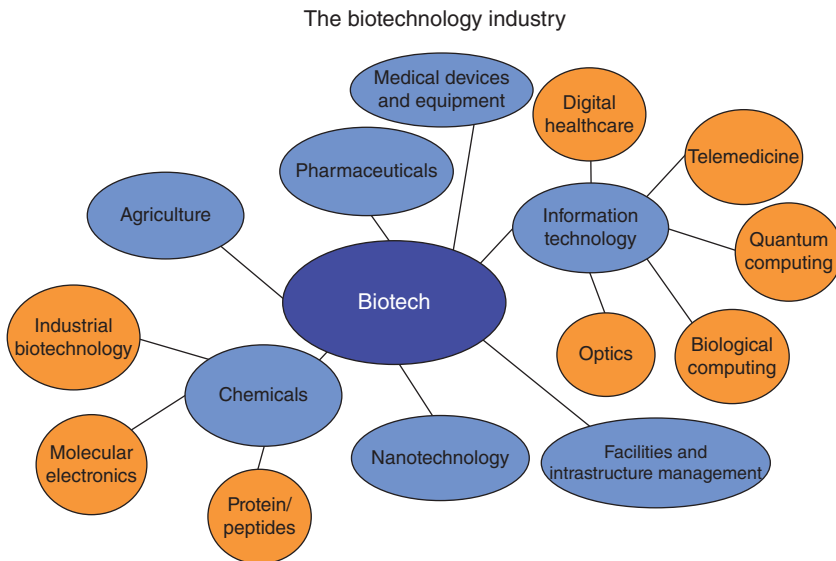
The biotechnology industry

Medical devices and equipment

Digital healthcare

Pharmaceuticals

Telemedicine

Agriculture

Information technology

Quantum computing

Biotech

Industrial biotechnology

Optics

Biological computing

Chemicals

Molecular electronics

Nanotechnology

Facilities and intrastructure management

Protein/ peptides